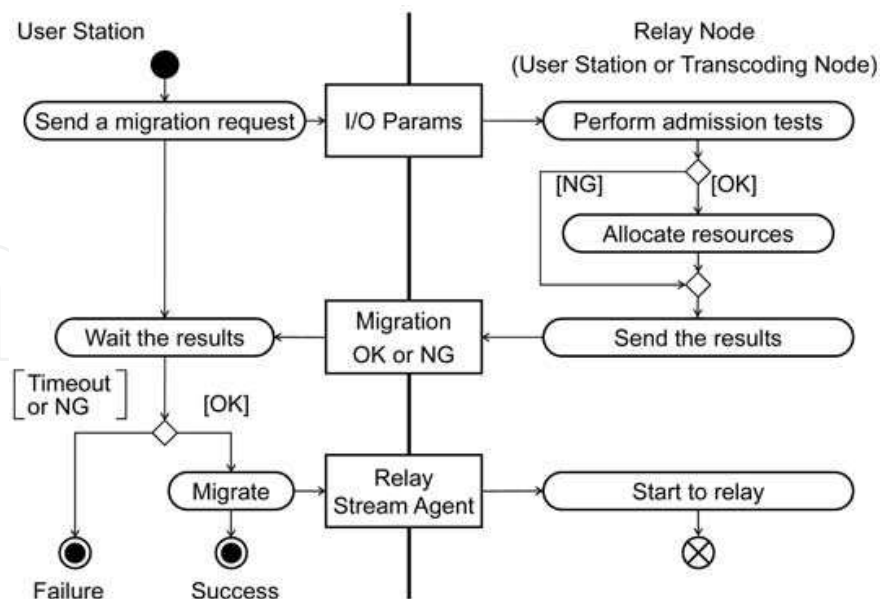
User Station

Relay Node
(User Station or Transcoding Node)

Send a migration request

I/O Params

Perform admission tests

[NG]

[OK]

Allocate resources

Wait the results

Migration
OK or NG

Send the results

Timeout
or NG

[OK]

Migrate

Relay
Stream Agent

Start to relay

Failure

Success